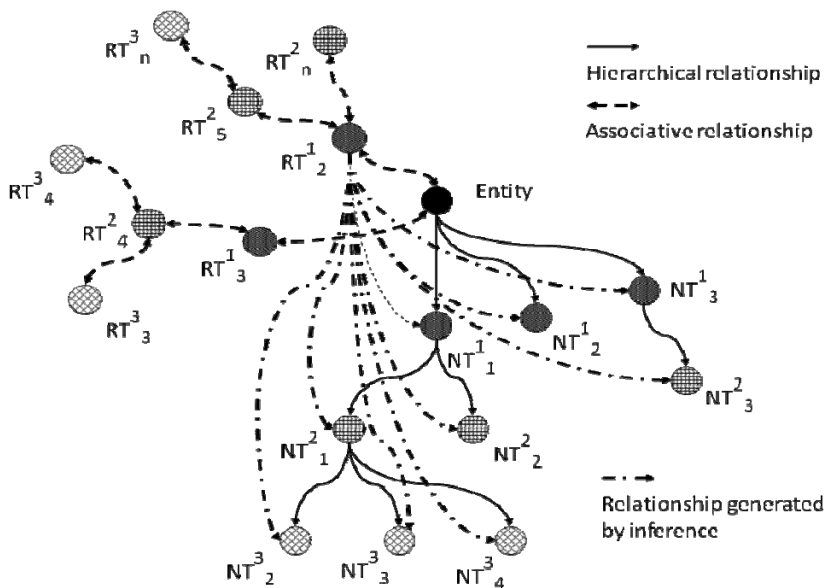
Hierarchical relationship

Associative relationship

$RT^3_n$

$RT^2_n$

$RT^2_5$

$RT^1_2$

Entity

$RT^3_4$

$RT^2_4$

$RT^1_3$

$RT^3_3$

$NT^1_3$

$NT^1_2$

$NT^1_1$

$NT^2_3$

$NT^2_1$

$NT^2_2$

Relationship generated by inference

$NT^3_2$

$NT^3_3$

$NT^3_4$